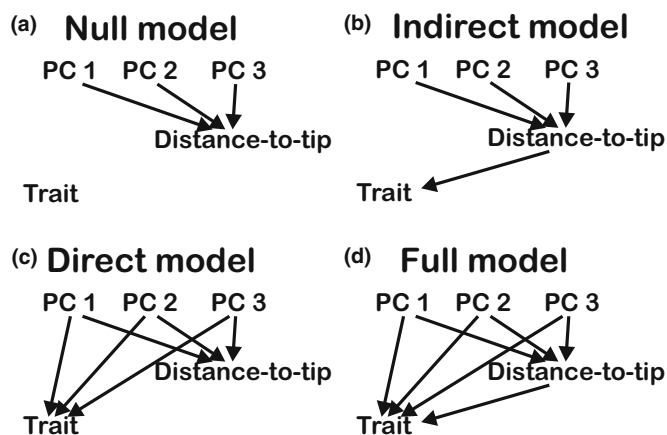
(a) Null model

PC 1 PC 2 PC 3

Distance-to-tip

Trait

(b) Indirect model

PC 1 PC 2 PC 3

Distance-to-tip

Trait

(c) Direct model

PC 1 PC 2 PC 3

Distance-to-tip

Trait

(d) Full model

PC 1 PC 2 PC 3

Distance-to-tip

Trait